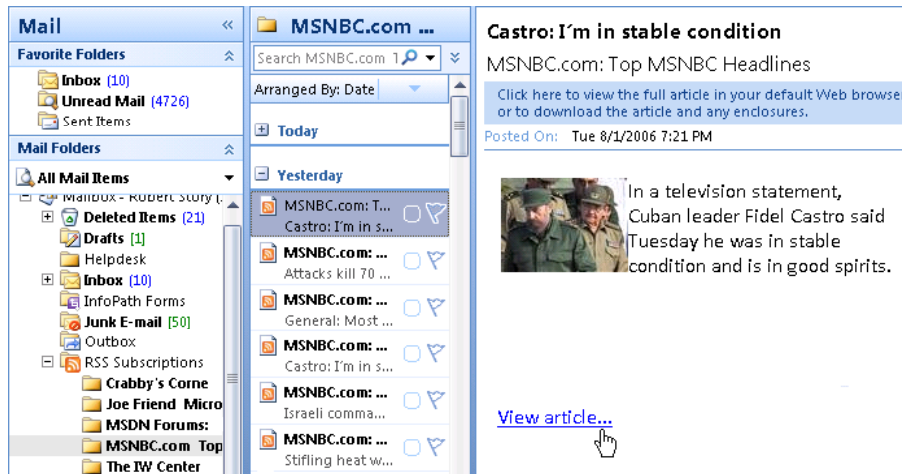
Mail «

Favorite Folders

Inbox (10)
Unread Mail (4726)
Sent Items

Mail Folders

All Mail Items

Mailbox - Robert Story (
Deleted Items (21)
Drafts [1]
Helpdesk
Inbox (10)
InfoPath Forms
Junk E-mail [50]
Outbox
RSS Subscriptions
Crabby's Corne
Joe Friend Micro
MSDN Forums:
MSNBC.com Top
The IW Center

MSNBC.com ...

Search MSNBC.com 1

Arranged By: Date

Today

Yesterday

MSNBC.com: T...
Castro: I'm in s...

MSNBC.com: ...
Attacks kill 70 ...

MSNBC.com: ...
General: Most ...

MSNBC.com: ...
Castro: I'm in s...

MSNBC.com: ...
Israeli comma...

MSNBC.com: ...
Stifling heat w...

Castro: I´m in stable condition

MSNBC.com: Top MSNBC Headlines

Click here to view the full article in your default Web browser or to download the article and any enclosures.

Posted On: Tue 8/1/2006 7:21 PM

In a television statement, Cuban leader Fidel Castro said Tuesday he was in stable condition and is in good spirits.

View article...